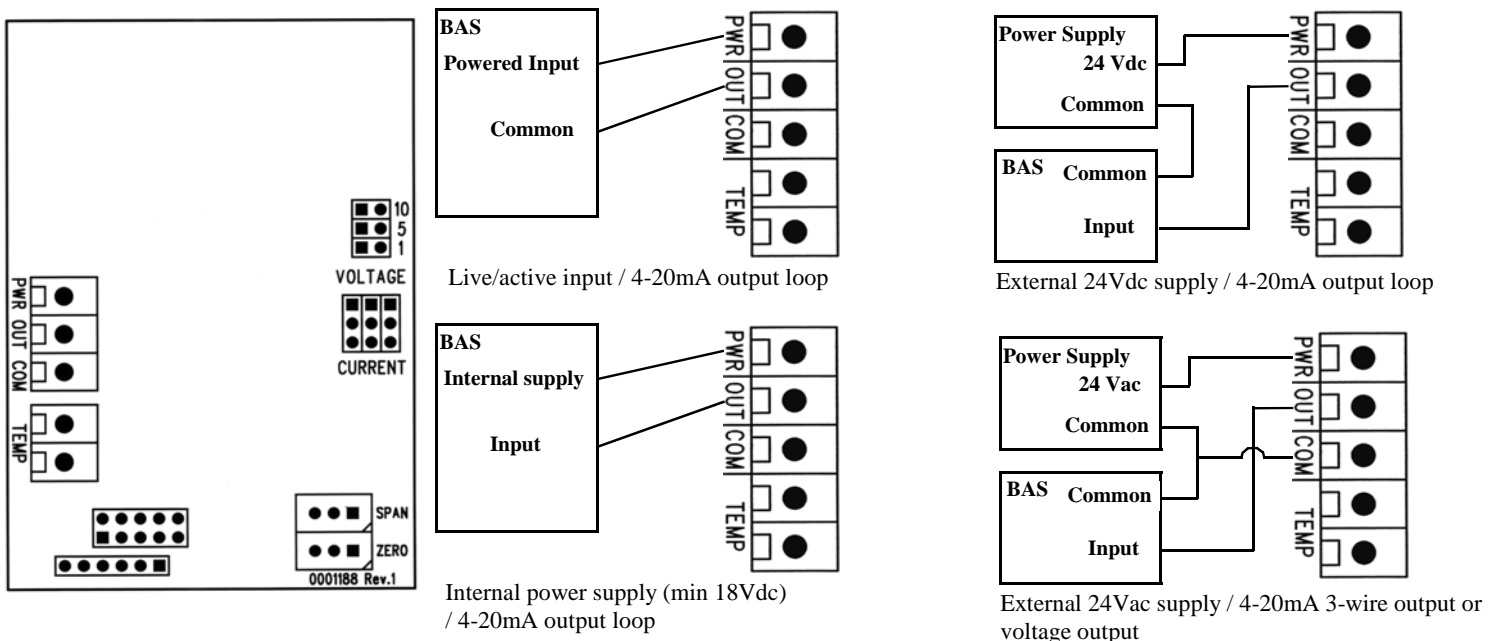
10
5
1
VOLTAGE

PWR
OUT
COM

CURRENT

TEMP

SPAN

ZERO
0001188 Rev.1

BAS
Powered Input

Common

PWR
OUT
COM
TEMP

Live/active input / 4-20mA output loop

BAS
Internal supply

Input

PWR
OUT
COM
TEMP

Internal power supply (min 18Vdc) / 4-20mA output loop

Power Supply
24 Vdc
Common

BAS
Common

Input

PWR
OUT
COM
TEMP

External 24Vdc supply / 4-20mA output loop

Power Supply
24 Vac
Common

BAS
Common

Input

PWR
OUT
COM
TEMP

External 24Vac supply / 4-20mA 3-wire output or voltage output